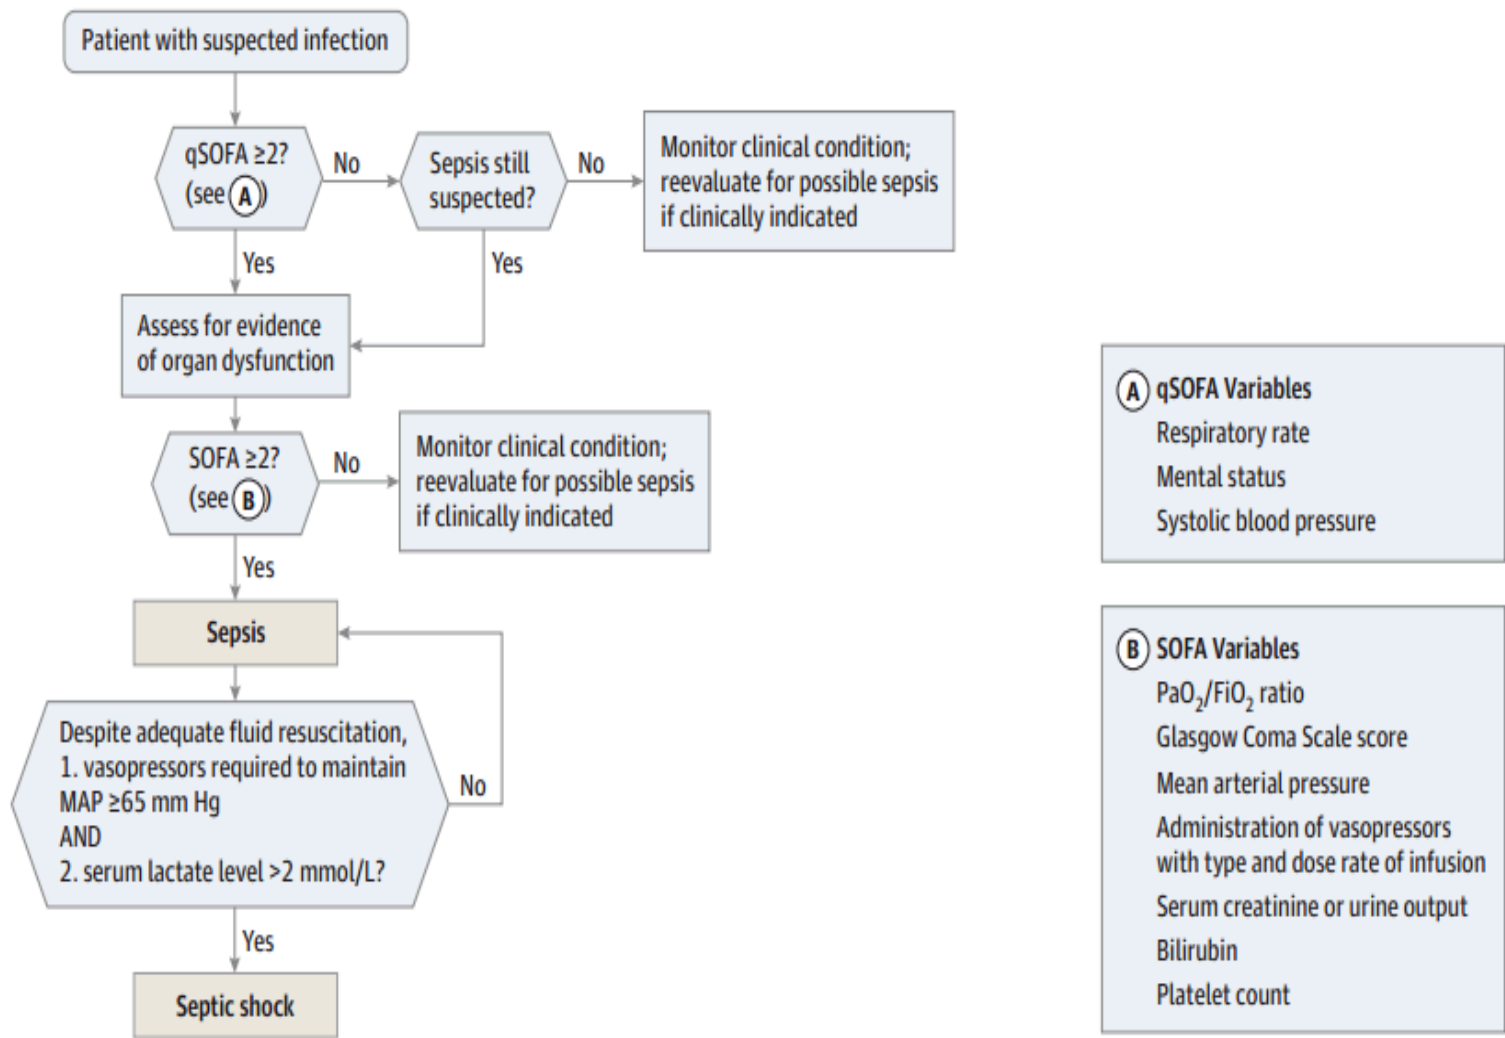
Patient with suspected infection

qSOFA ≥2? (see A)

No

Sepsis still suspected?

No

Monitor clinical condition; reevaluate for possible sepsis if clinically indicated

Yes

Yes

Assess for evidence of organ dysfunction

SOFA ≥2? (see B)

No

Monitor clinical condition; reevaluate for possible sepsis if clinically indicated

Yes

Sepsis

Despite adequate fluid resuscitation,
1. vasopressors required to maintain MAP ≥65 mm Hg
AND
2. serum lactate level >2 mmol/L?

No

Yes

Septic shock

A qSOFA Variables
Respiratory rate
Mental status
Systolic blood pressure

B SOFA Variables
$PaO_2/FiO_2$ ratio
Glasgow Coma Scale score
Mean arterial pressure
Administration of vasopressors with type and dose rate of infusion
Serum creatinine or urine output
Bilirubin
Platelet count